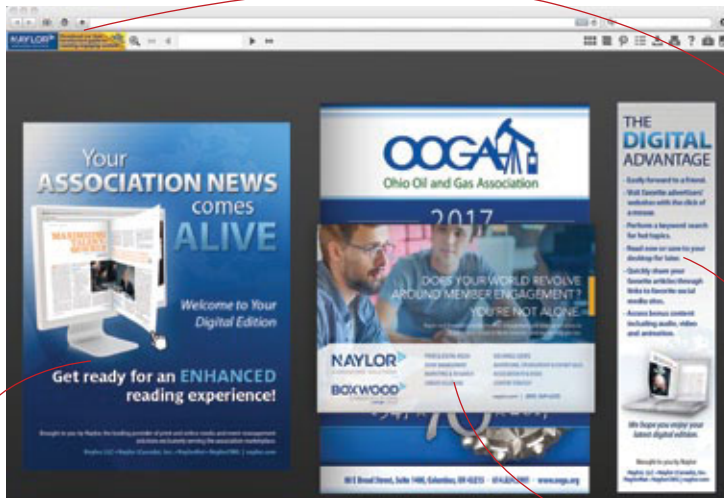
NAYLOR

Your ASSOCIATION NEWS comes ALIVE

Welcome to Your Digital Edition

Get ready for an ENHANCED reading experience!

OOGA
Ohio Oil and Gas Association

2017

DOES YOUR WORLD REVOLVE AROUND MEMBER ENGAGEMENT? YOU'RE NOT ALONE.

NAYLOR
BOXWOOD

THE DIGITAL ADVANTAGE

• Easily forward to a friend.
• Visit favorite advertisers' websites with the click of a mouse.
• Perform a keyword search for hot topics.
• Read now or save to your desktop for later.
• Quickly share your favorite articles through links to favorite social media sites.
• Access bonus content including audio, video and animation.

We hope you enjoy your latest digital edition.